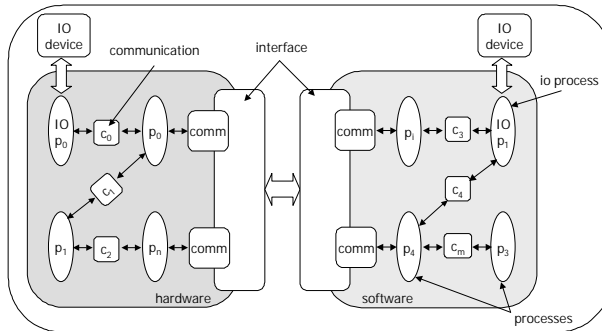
IO device

communication

interface

IO device

io process

IO $p_0$

$c_0$

$p_0$

comm

comm

$p_i$

$c_3$

IO $p_1$

$c_1$

$c_4$

$p_1$

$c_2$

$p_n$

comm

comm

$p_4$

$c_m$

$p_3$

hardware

software

processes